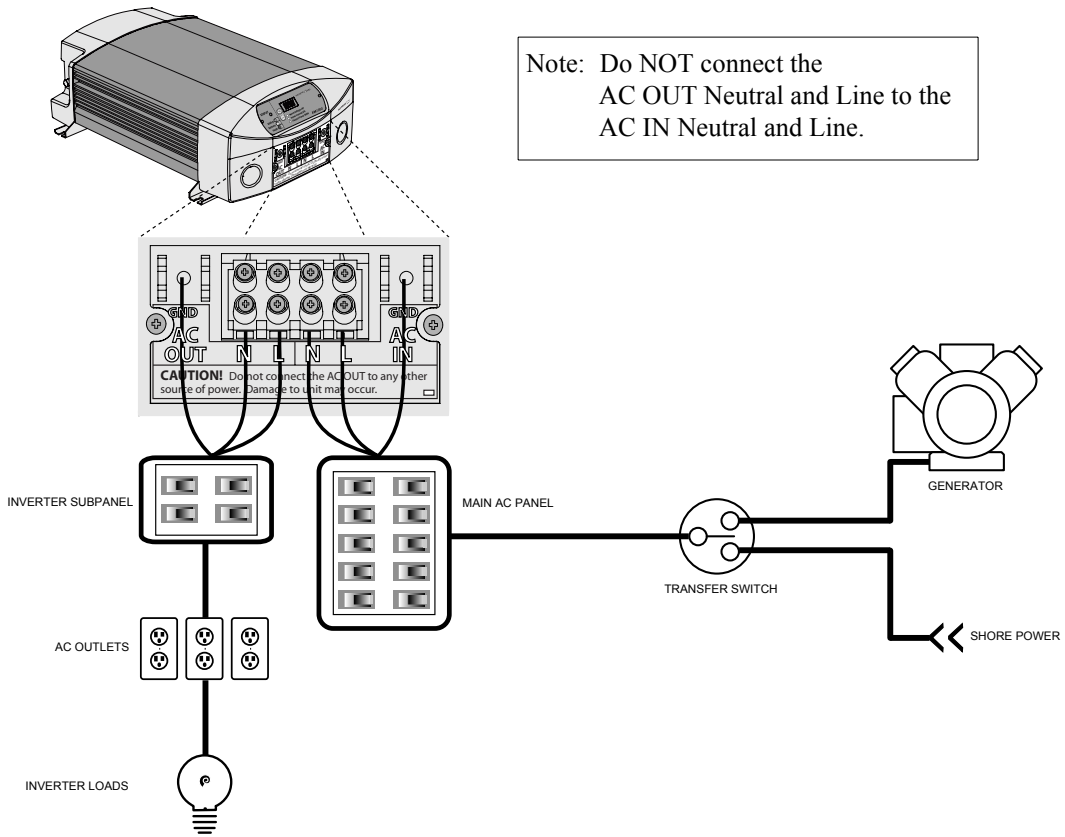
Note: Do NOT connect the AC OUT Neutral and Line to the AC IN Neutral and Line.

GND
AC
OUT
N
L
N
L
GND
AC
IN

CAUTION! Do not connect the AC OUT to any other source of power. Damage to unit may occur.

INVERTER SUBPANEL

MAIN AC PANEL

GENERATOR

TRANSFER SWITCH

AC OUTLETS

SHORE POWER

INVERTER LOADS